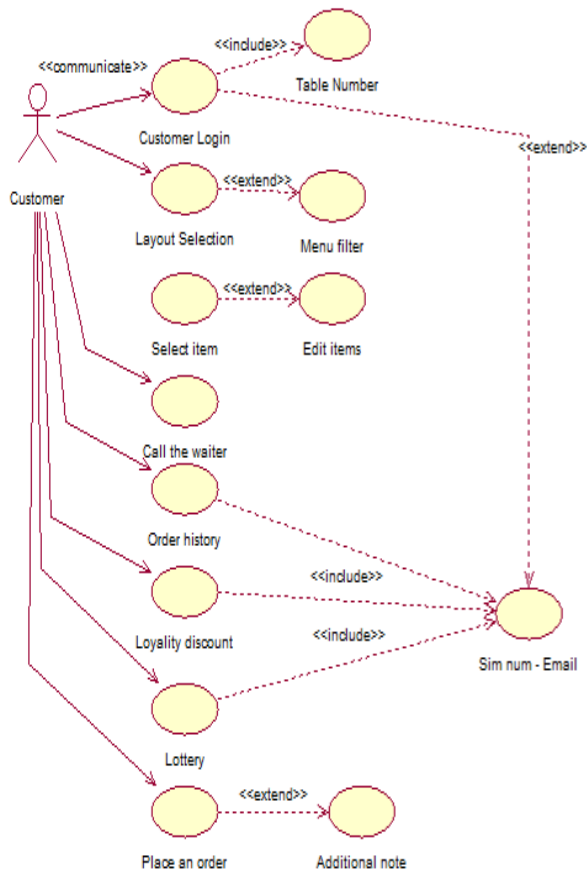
<<communicate>>

<<include>>

Table Number

Customer Login

<<extend>>

Customer

<<extend>>

Layout Selection

Menu filter

<<extend>>

Select item

Edit items

Call the waiter

Order history

<<include>>

Loyality discount

<<include>>

Sim num - Email

Lottery

<<extend>>

Place an order

Additional note